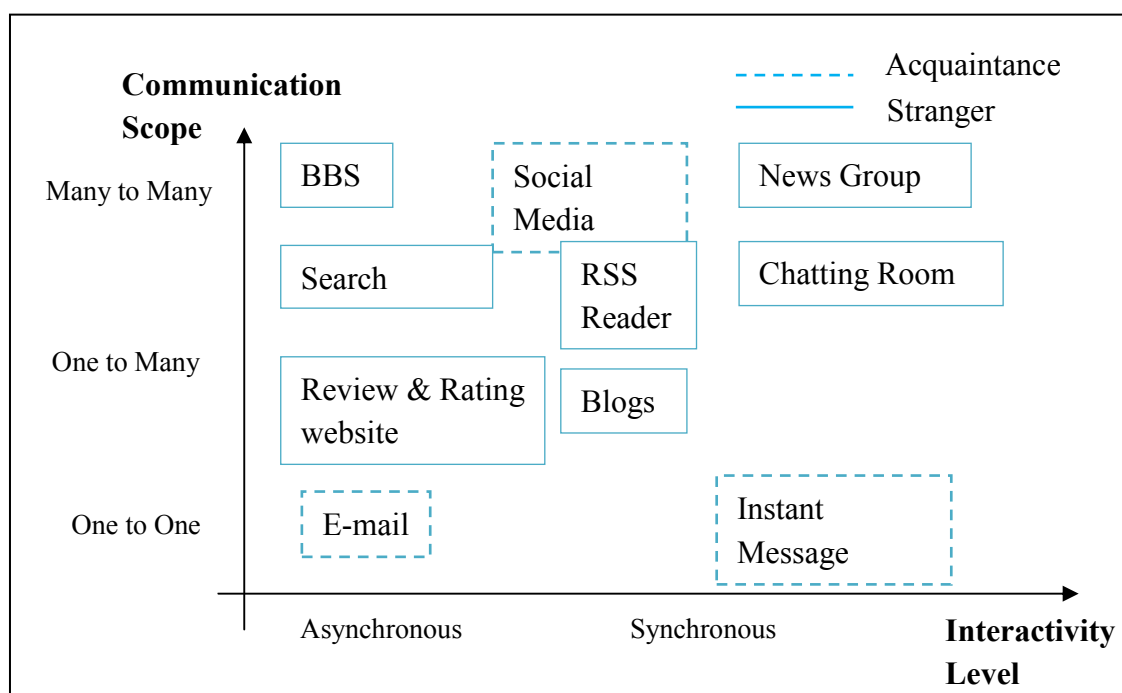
Acquaintance

Stranger

Communication Scope

Many to Many

One to Many

One to One

BBS

Social Media

News Group

Search

RSS Reader

Chatting Room

Review & Rating website

Blogs

E-mail

Instant Message

Asynchronous

Synchronous

Interactivity Level